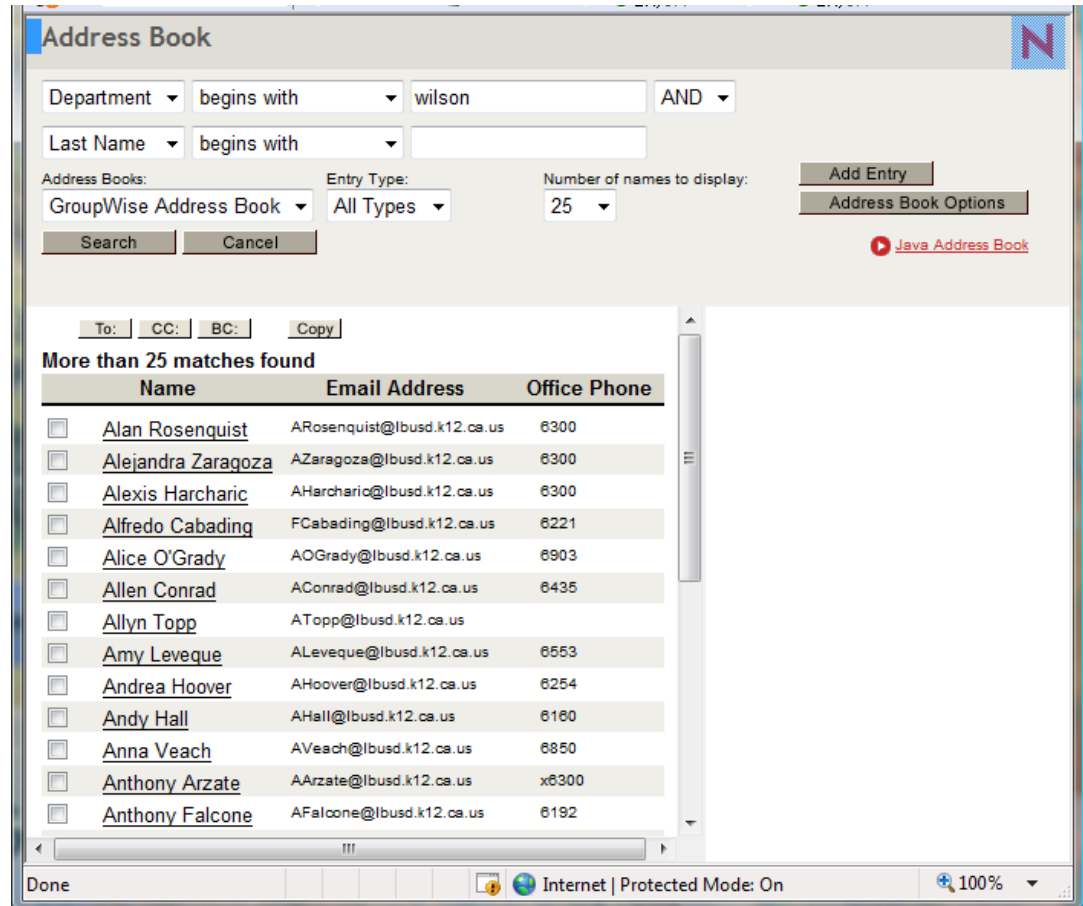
Address Book

N

Department ▾ begins with ▾ wilson AND ▾

Last Name ▾ begins with ▾

Address Books: GroupWise Address Book ▾

Entry Type: All Types ▾

Number of names to display: 25 ▾

Add Entry

Address Book Options

Search Cancel

Java Address Book

To: CC: BC: Copy

More than 25 matches found

| | Name | Email Address | Office Phone |
|---|---|---|---|
| | Alan Rosenquist | ARosenquist@lbusd.k12.ca.us | 6300 |
| | Alejandra Zaragoza | AZaragoza@lbusd.k12.ca.us | 6300 |
| | Alexis Harcharic | AHarcharic@lbusd.k12.ca.us | 6300 |
| | Alfredo Cabading | FCabading@lbusd.k12.ca.us | 6221 |
| | Alice O'Grady | AOGrady@lbusd.k12.ca.us | 6903 |
| | Allen Conrad | AConrad@lbusd.k12.ca.us | 6435 |
| | Allyn Topp | ATopp@lbusd.k12.ca.us | |
| | Amy Leveque | ALeveque@lbusd.k12.ca.us | 6553 |
| | Andrea Hoover | AHoover@lbusd.k12.ca.us | 6254 |
| | Andy Hall | AHall@lbusd.k12.ca.us | 6160 |
| | Anna Veach | AVeach@lbusd.k12.ca.us | 6850 |
| | Anthony Arzate | AArzate@lbusd.k12.ca.us | x6300 |
| | Anthony Falcone | AFalcone@lbusd.k12.ca.us | 6192 |

Done

Internet | Protected Mode: On

100%